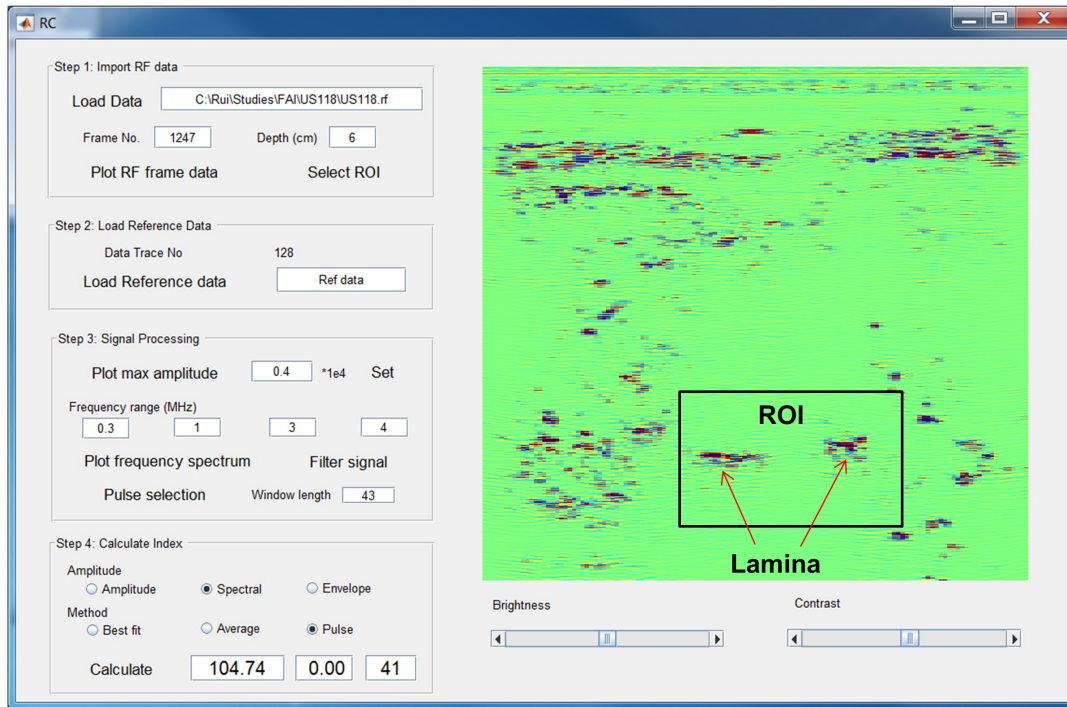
RC

Step 1: Import RF data

Load Data C:\Rui\Studies\FAI\US118\US118.rf

Frame No. 1247 Depth (cm) 6

Plot RF frame data Select ROI

Step 2: Load Reference Data

Data Trace No 128

Load Reference data Ref data

Step 3: Signal Processing

Plot max amplitude 0.4 *1e4 Set

Frequency range (MHz)

0.3 1 3 4

Plot frequency spectrum Filter signal

Pulse selection Window length 43

Step 4: Calculate Index

Amplitude

Amplitude Spectral Envelope

Method

Best fit Average Pulse

Calculate 104.74 0.00 41

ROI

Lamina

Brightness

Contrast